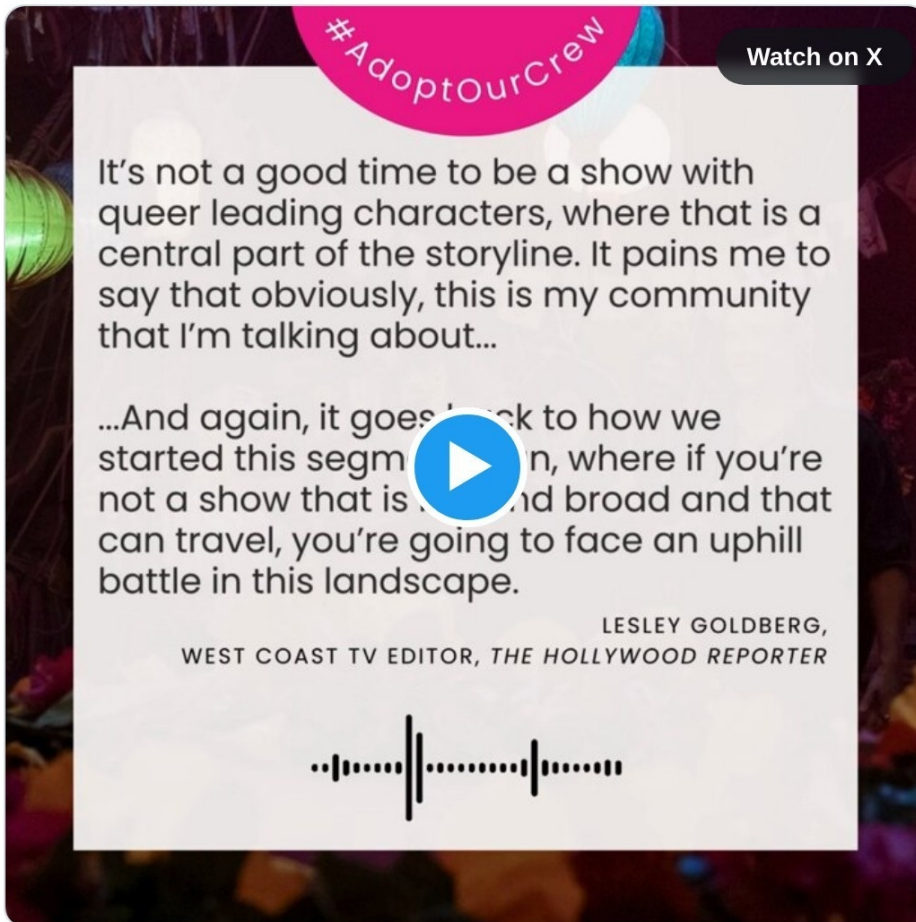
#AdoptOurCrew

Watch on X

It's not a good time to be a show with queer leading characters, where that is a central part of the storyline. It pains me to say that obviously, this is my community that I'm talking about...

...And again, it goes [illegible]ck to how we started this segm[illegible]n, where if you're not a show that is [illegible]nd broad and that can travel, you're going to face an uphill battle in this landscape.

LESLEY GOLDBERG,
WEST COAST TV EDITOR, *THE HOLLYWOOD REPORTER*